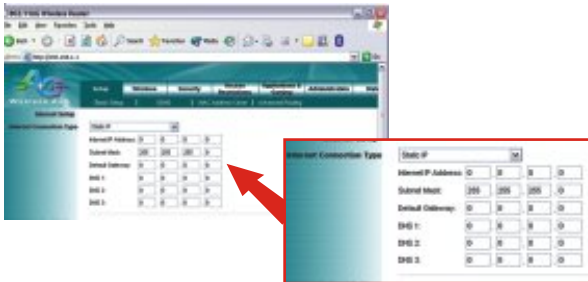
WCG Wireless Router
File Edit View Favorites Tools Help
Back Search Favorites Media
Address http://192.168.1.1

Setup Wireless Security Access Restrictions Applications & Gaming Administration Status
Basic Setup DDNS MAC Address Clone Advanced Routing

Internet Setup
Internet Connection Type Static IP
Internet IP Address: 0 . 0 . 0 . 0
Subnet Mask: 255 . 255 . 255 . 0
Default Gateway: 0 . 0 . 0 . 0
DNS 1: 0 . 0 . 0 . 0
DNS 2: 0 . 0 . 0 . 0
DNS 3: 0 . 0 . 0 . 0

Internet Connection Type Static IP
Internet IP Address: 0 . 0 . 0 . 0
Subnet Mask: 255 . 255 . 255 . 0
Default Gateway: 0 . 0 . 0 . 0
DNS 1: 0 . 0 . 0 . 0
DNS 2: 0 . 0 . 0 . 0
DNS 3: 0 . 0 . 0 . 0